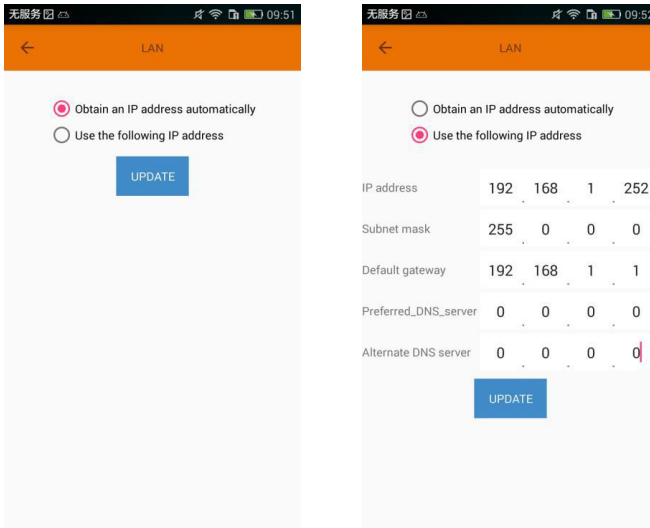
无服务 09:51

LAN

Obtain an IP address automatically

Use the following IP address

UPDATE

无服务 09:52

LAN

Obtain an IP address automatically

Use the following IP address

| | | | | |
|---|---|---|---|---|
| IP address | 192 | 168 | 1 | 252 |
| Subnet mask | 255 | 0 | 0 | 0 |
| Default gateway | 192 | 168 | 1 | 1 |
| Preferred_DNS_server | 0 | 0 | 0 | 0 |
| Alternate DNS server | 0 | 0 | 0 | 0 |

UPDATE